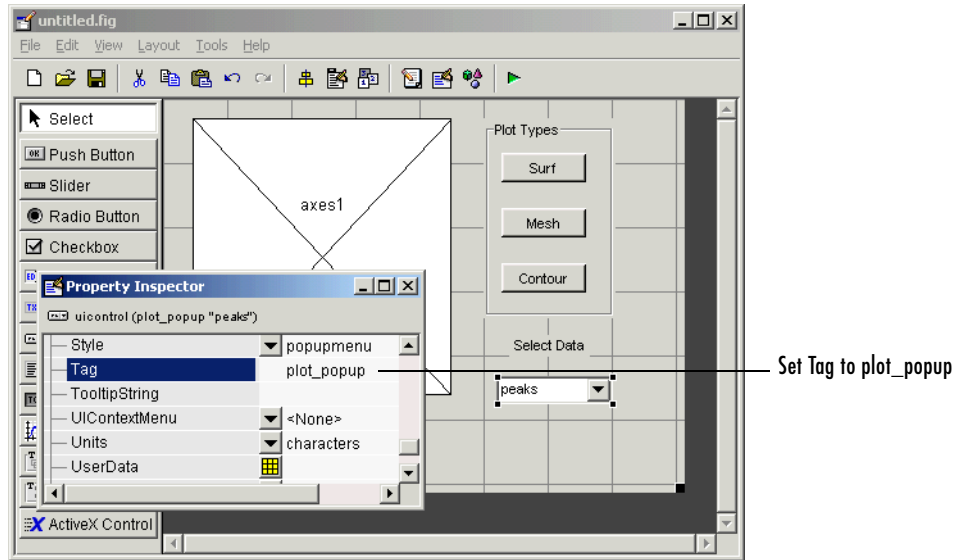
untitled.fig

File Edit View Layout Tools Help

Select
Push Button
Slider
Radio Button
Checkbox
ActiveX Control

axes1

Plot Types
Surf
Mesh
Contour

Select Data
peaks

Property Inspector
uicontrol (plot_popup "peaks")

| | |
|---|---|
| Style | popupmenu |
| Tag | plot_popup |
| TooltipString | |
| UIContextMenu | <None> |
| Units | characters |
| UserData | |

Set Tag to plot_popup